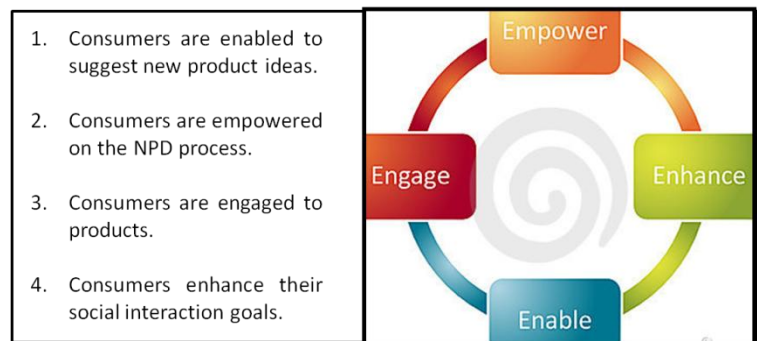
1. Consumers are enabled to suggest new product ideas.

2. Consumers are empowered on the NPD process.

3. Consumers are engaged to products.

4. Consumers enhance their social interaction goals.

Empower

Engage

Enhance

Enable